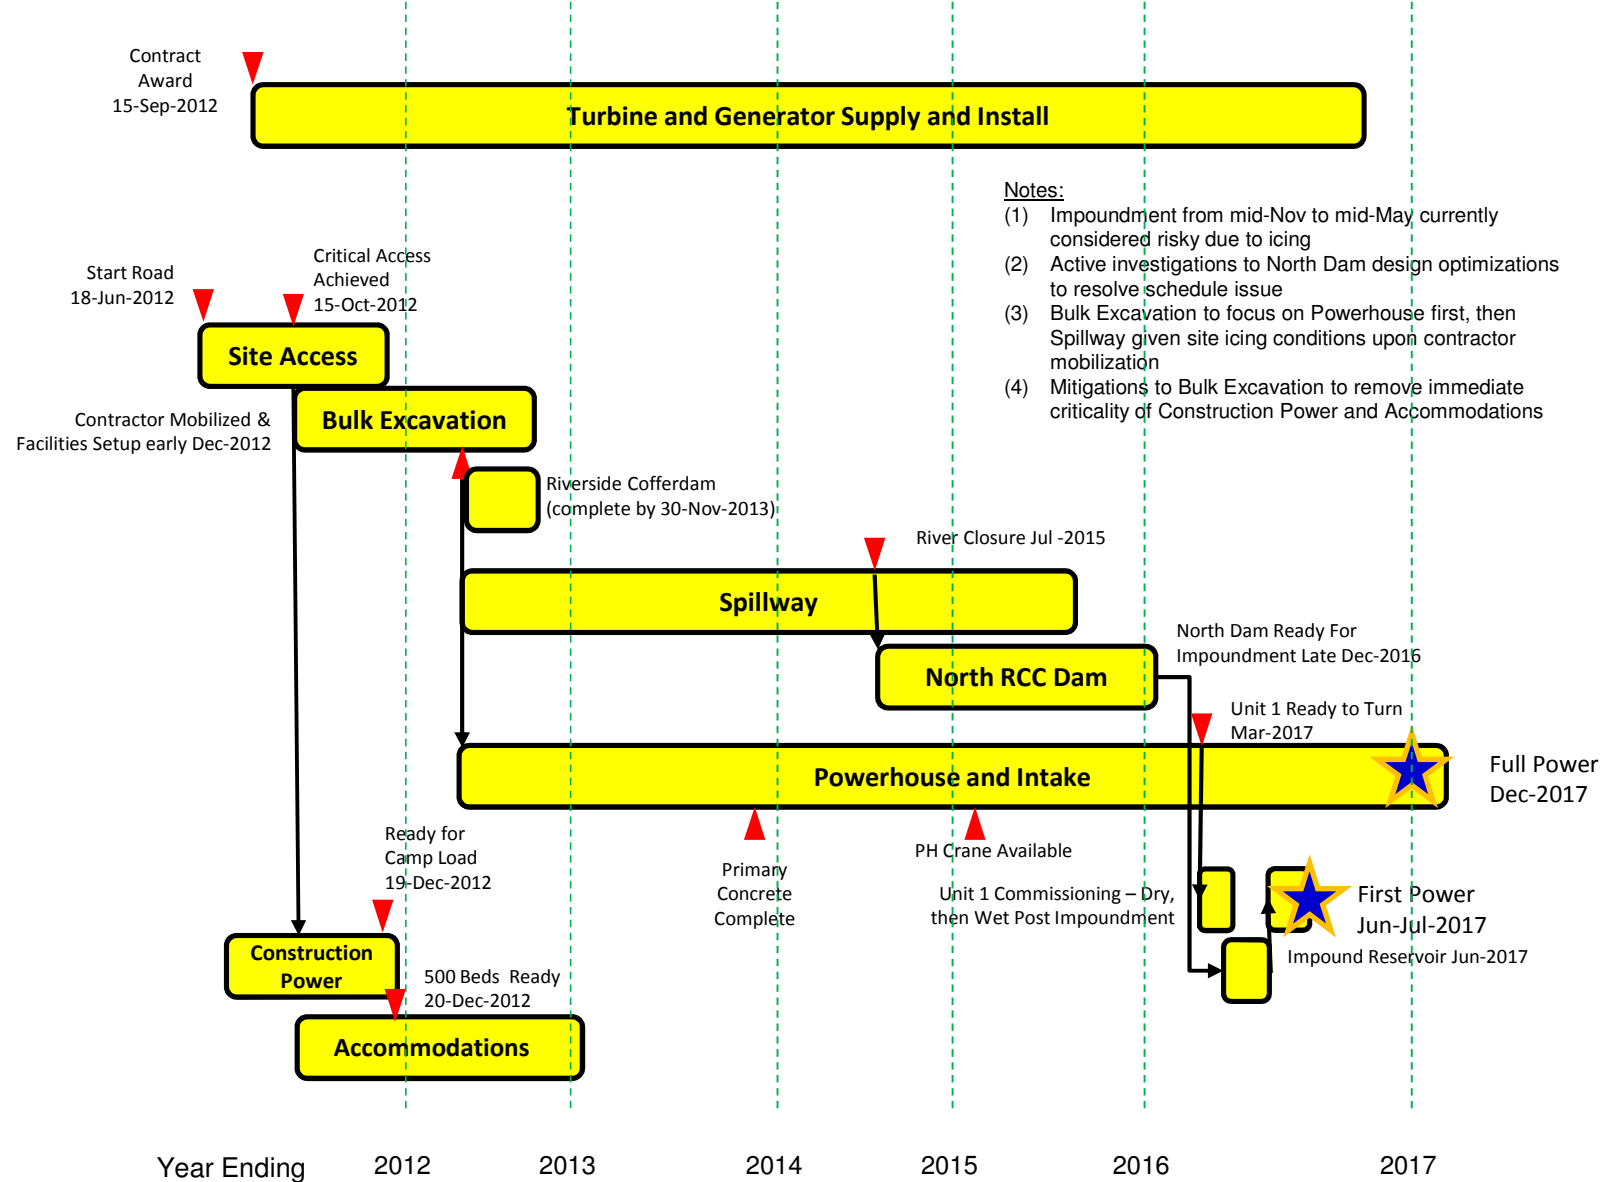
Contract Award 15-Sep-2012

Turbine and Generator Supply and Install

Notes:
(1) Impoundment from mid-Nov to mid-May currently considered risky due to icing
(2) Active investigations to North Dam design optimizations to resolve schedule issue
(3) Bulk Excavation to focus on Powerhouse first, then Spillway given site icing conditions upon contractor mobilization
(4) Mitigations to Bulk Excavation to remove immediate criticality of Construction Power and Accommodations

Start Road 18-Jun-2012

Critical Access Achieved 15-Oct-2012

Site Access

Contractor Mobilized & Facilities Setup early Dec-2012

Bulk Excavation

Riverside Cofferdam (complete by 30-Nov-2013)

River Closure Jul -2015

Spillway

North Dam Ready For Impoundment Late Dec-2016

North RCC Dam

Unit 1 Ready to Turn Mar-2017

Powerhouse and Intake

Full Power Dec-2017

Ready for Camp Load 19-Dec-2012

Primary Concrete Complete

PH Crane Available

Unit 1 Commissioning – Dry, then Wet Post Impoundment

First Power Jun-Jul-2017

Impound Reservoir Jun-2017

Construction Power

500 Beds Ready 20-Dec-2012

Accommodations

Year Ending 2012 2013 2014 2015 2016 2017